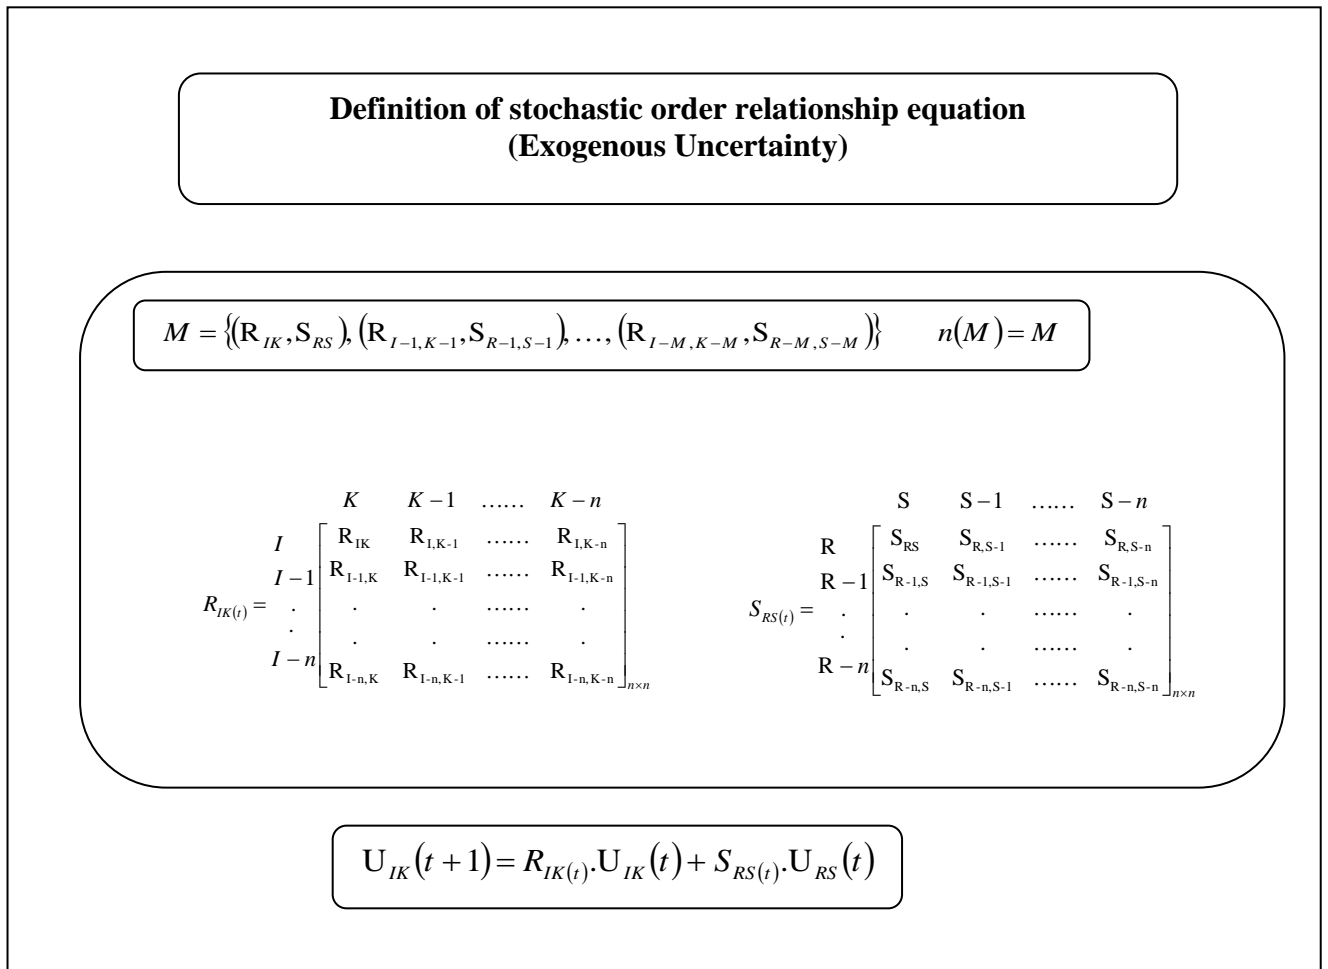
Definition of stochastic order relationship equation
(Exogenous Uncertainty)

$M = \{(R_{IK}, S_{RS}), (R_{I-1,K-1}, S_{R-1,S-1}), \ldots, (R_{I-M,K-M}, S_{R-M,S-M})\} \qquad n(M) = M$

$R_{IK(t)} = \begin{array}{c} \\ I \\ I-1 \\ . \\ . \\ I-n \end{array} \begin{array}{c} \begin{array}{cccc} K & K-1 & \ldots\ldots & K-n \end{array} \\ \begin{bmatrix} R_{IK} & R_{I,K-1} & \ldots\ldots & R_{I,K-n} \\ R_{I-1,K} & R_{I-1,K-1} & \ldots\ldots & R_{I-1,K-n} \\ . & . & \ldots\ldots & . \\ . & . & \ldots\ldots & . \\ R_{I-n,K} & R_{I-n,K-1} & \ldots\ldots & R_{I-n,K-n} \end{bmatrix}_{n\times n} \end{array}$

$S_{RS(t)} = \begin{array}{c} \\ R \\ R-1 \\ . \\ . \\ R-n \end{array} \begin{array}{c} \begin{array}{cccc} S & S-1 & \ldots\ldots & S-n \end{array} \\ \begin{bmatrix} S_{RS} & S_{R,S-1} & \ldots\ldots & S_{R,S-n} \\ S_{R-1,S} & S_{R-1,S-1} & \ldots\ldots & S_{R-1,S-n} \\ . & . & \ldots\ldots & . \\ . & . & \ldots\ldots & . \\ S_{R-n,S} & S_{R-n,S-1} & \ldots\ldots & S_{R-n,S-n} \end{bmatrix}_{n\times n} \end{array}$

$U_{IK}(t+1) = R_{IK(t)}.U_{IK}(t) + S_{RS(t)}.U_{RS}(t)$